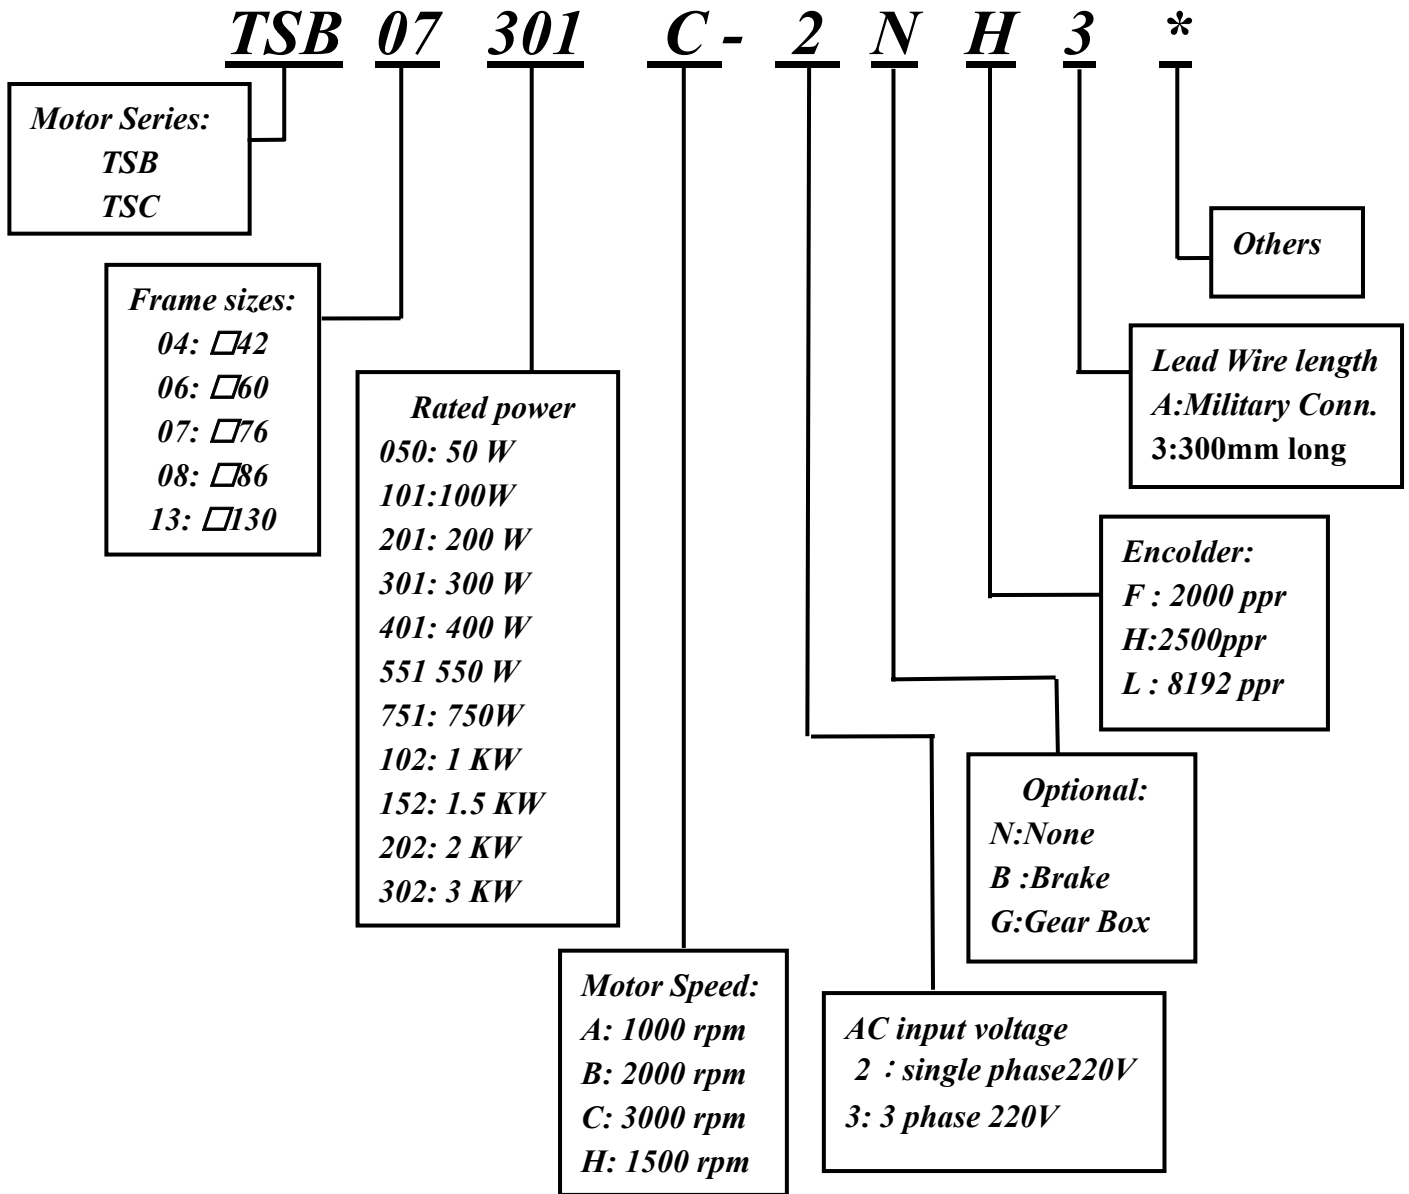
TSB 07 301 C - 2 N H 3 *

Motor Series:
TSB
TSC

Others

Frame sizes:
04: □42
06: □60
07: □76
08: □86
13: □130

Lead Wire length
A:Military Conn.
3:300mm long

Rated power
050: 50 W
101:100W
201: 200 W
301: 300 W
401: 400 W
551 550 W
751: 750W
102: 1 KW
152: 1.5 KW
202: 2 KW
302: 3 KW

Encolder:
F : 2000 ppr
H:2500ppr
L : 8192 ppr

Optional:
N:None
B :Brake
G:Gear Box

Motor Speed:
A: 1000 rpm
B: 2000 rpm
C: 3000 rpm
H: 1500 rpm

AC input voltage
2 ：single phase220V
3: 3 phase 220V